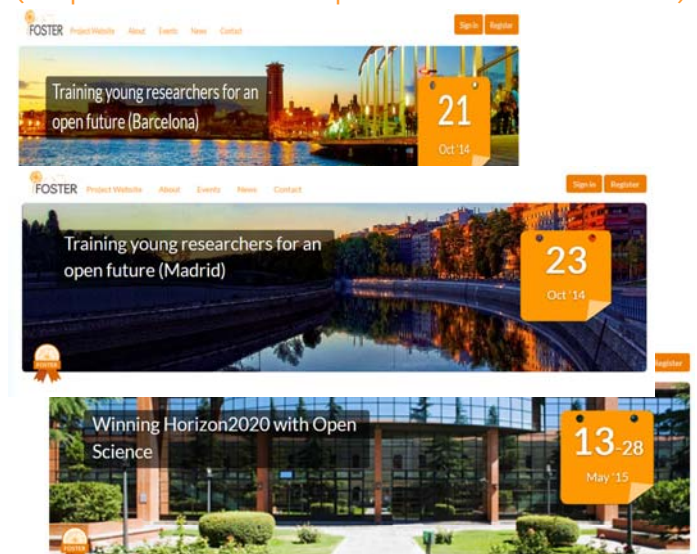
FOSTER Project Website About Events News Contact

Sign in Register

Training young researchers for an open future (Barcelona)

21
Oct '14

FOSTER Project Website About Events News Contact

Sign in Register

Training young researchers for an open future (Madrid)

23
Oct '14

FOSTER

Register

Winning Horizon2020 with Open Science

13-28
May '15

FOSTER